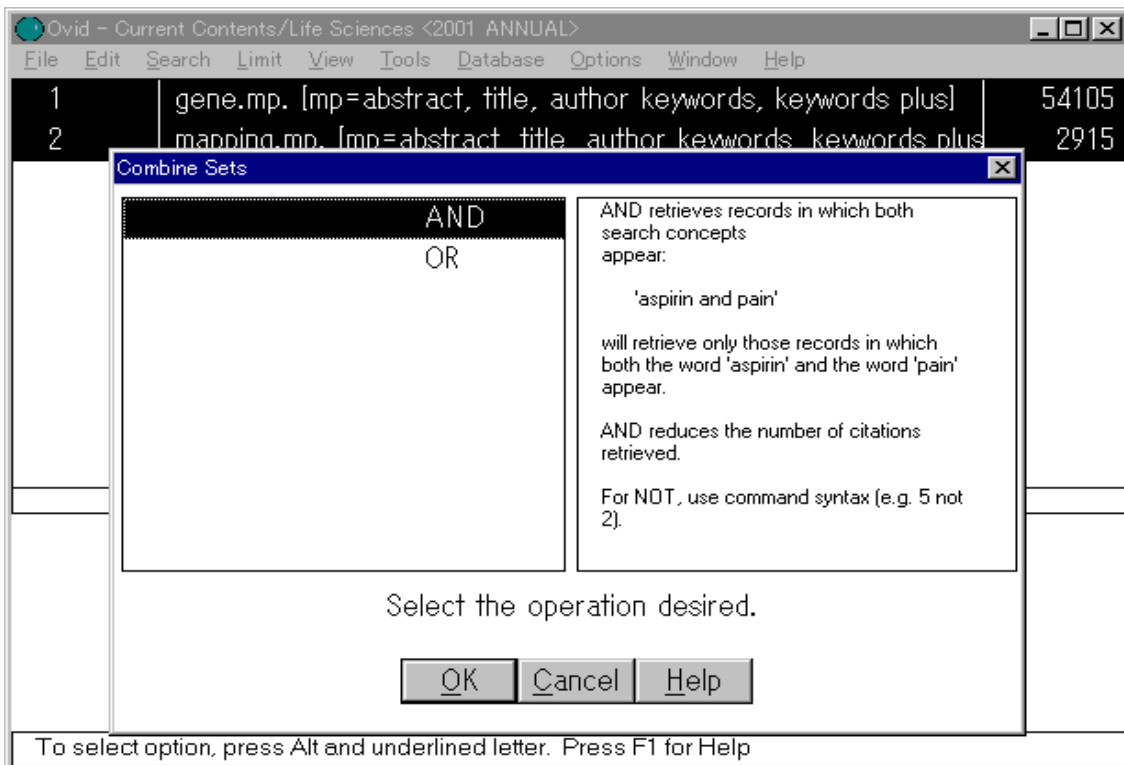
Ovid - Current Contents/Life Sciences <2001 ANNUAL>

File Edit Search Limit View Tools Database Options Window Help

| 1 | gene.mp. [mp=abstract, title, author keywords, keywords plus] | 54105 |
|---|---|---|
| 2 | mapping.mp. [mp=abstract, title, author keywords, keywords plus | 2915 |

Combine Sets

AND
OR

AND retrieves records in which both search concepts appear:

'aspirin and pain'

will retrieve only those records in which both the word 'aspirin' and the word 'pain' appear.

AND reduces the number of citations retrieved.

For NOT, use command syntax (e.g. 5 not 2).

Select the operation desired.

OK Cancel Help

To select option, press Alt and underlined letter. Press F1 for Help